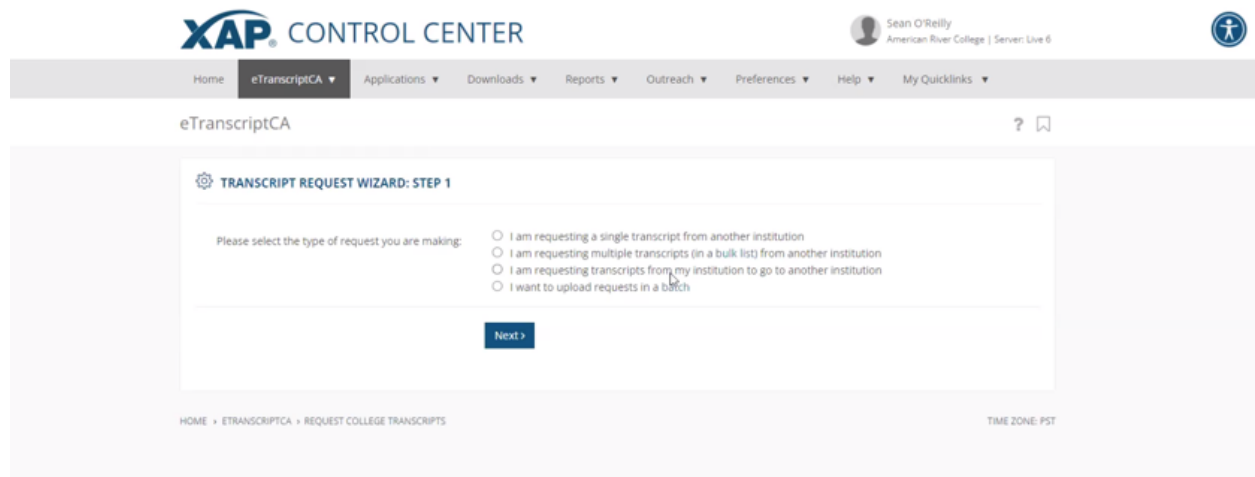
XAP. CONTROL CENTER

Sean O'Reilly
American River College | Server: Live 6

Home eTranscriptCA ▼ Applications ▼ Downloads ▼ Reports ▼ Outreach ▼ Preferences ▼ Help ▼ My Quicklinks ▼

eTranscriptCA

?

TRANSCRIPT REQUEST WIZARD: STEP 1

Please select the type of request you are making:

I am requesting a single transcript from another institution
I am requesting multiple transcripts (in a bulk list) from another institution
I am requesting transcripts from my institution to go to another institution
I want to upload requests in a batch

Next›

HOME › ETRANSCRIPTCA › REQUEST COLLEGE TRANSCRIPTS

TIME ZONE: PST